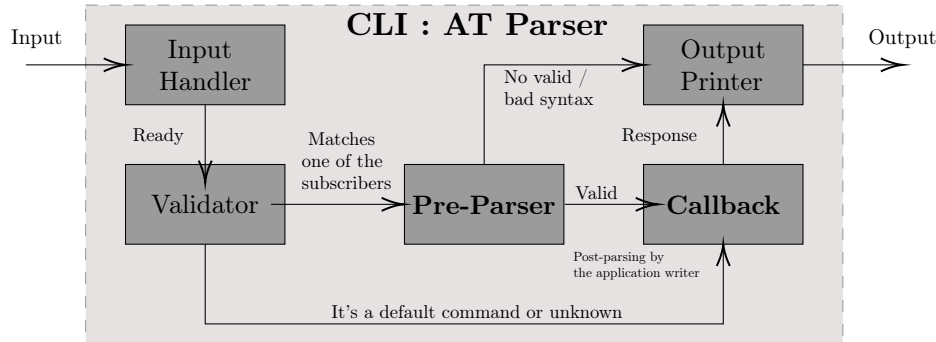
CLI : AT Parser

Input

Input Handler

Ready

Validator

Matches one of the subscribers

Pre-Parser

No valid / bad syntax

Output Printer

Output

Response

Valid

Callback

Post-parsing by the application writer

It's a default command or unknown